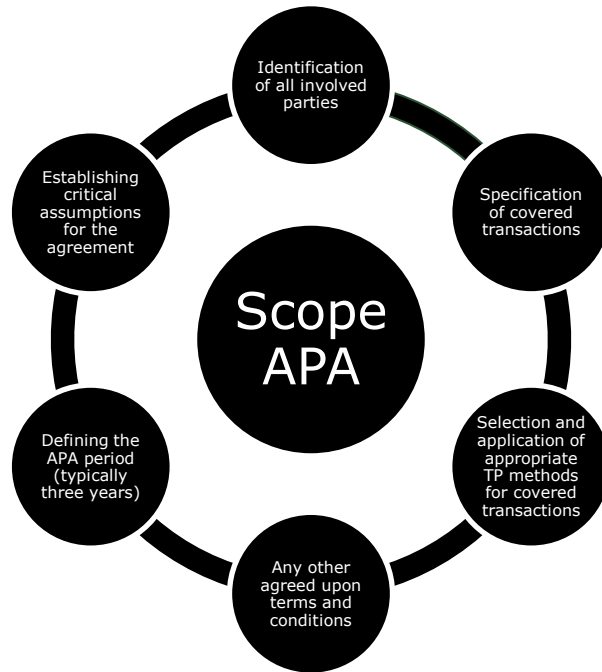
Scope APA

Identification of all involved parties

Specification of covered transactions

Selection and application of appropriate TP methods for covered transactions

Any other agreed upon terms and conditions

Defining the APA period (typically three years)

Establishing critical assumptions for the agreement